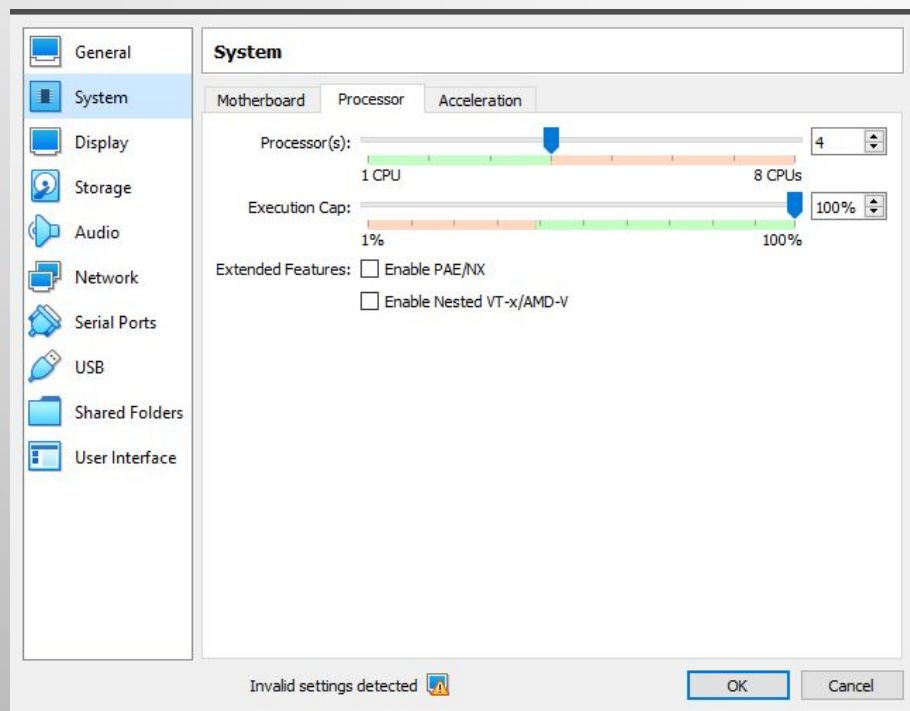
General
System
Display
Storage
Audio
Network
Serial Ports
USB
Shared Folders
User Interface

System

Motherboard | Processor | Acceleration

Processor(s): 4
1 CPU 8 CPUs

Execution Cap: 100%
1% 100%

Extended Features: Enable PAE/NX
Enable Nested VT-x/AMD-V

Invalid settings detected

OK Cancel